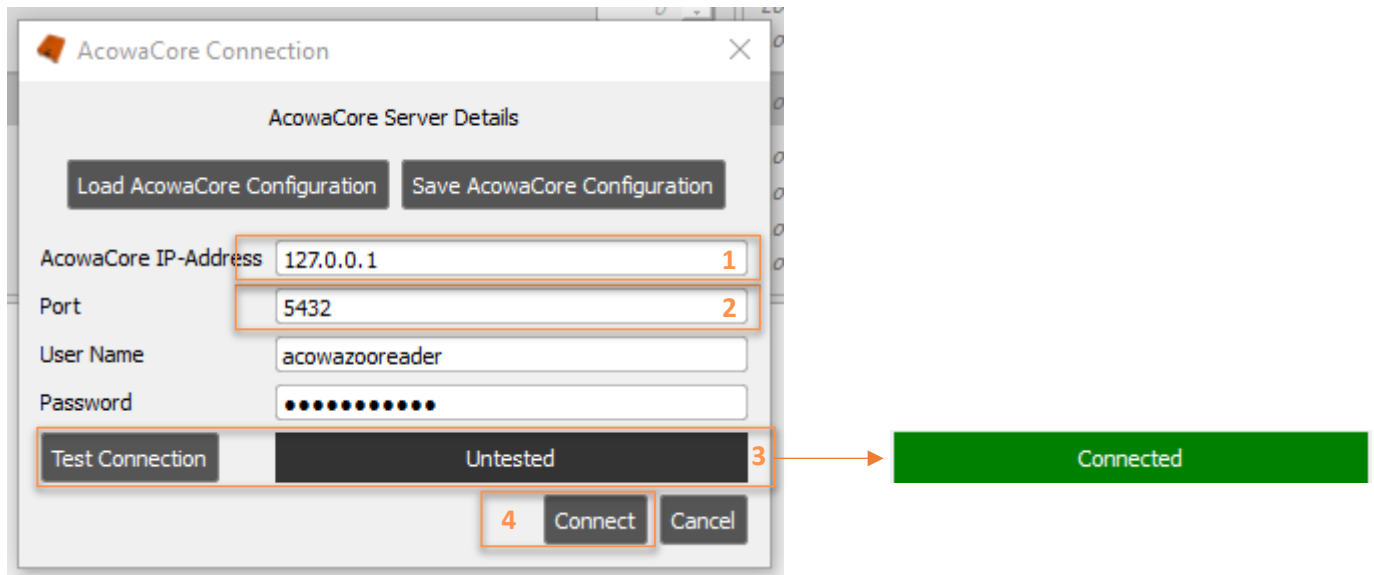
AcowaCore Connection

AcowaCore Server Details

Load AcowaCore Configuration
Save AcowaCore Configuration

AcowaCore IP-Address 127.0.0.1 1
Port 5432 2
User Name acowazooreader
Password ●●●●●●●●●●●

Test Connection
Untested 3
Connected

4 Connect
Cancel